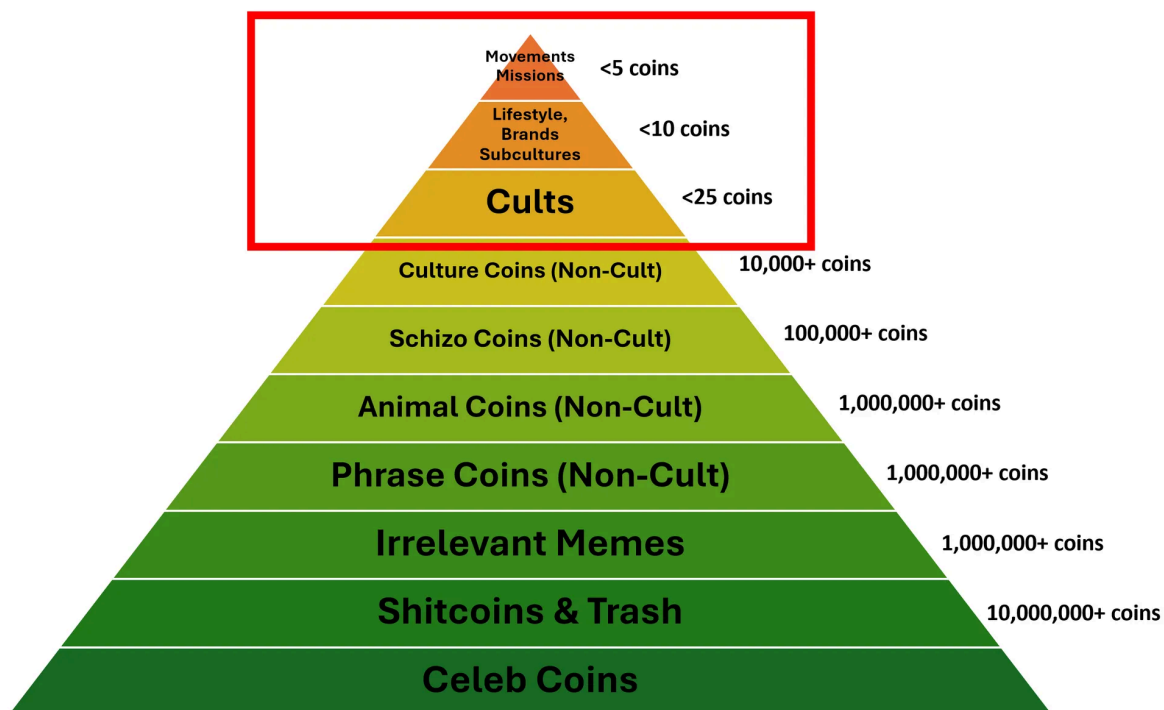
Movements
Missions
<5 coins

Lifestyle,
Brands
Subcultures
<10 coins

Cults
<25 coins

Culture Coins (Non-Cult)
10,000+ coins

Schizo Coins (Non-Cult)
100,000+ coins

Animal Coins (Non-Cult)
1,000,000+ coins

Phrase Coins (Non-Cult)
1,000,000+ coins

Irrelevant Memes
1,000,000+ coins

Shitcoins & Trash
10,000,000+ coins

Celeb Coins